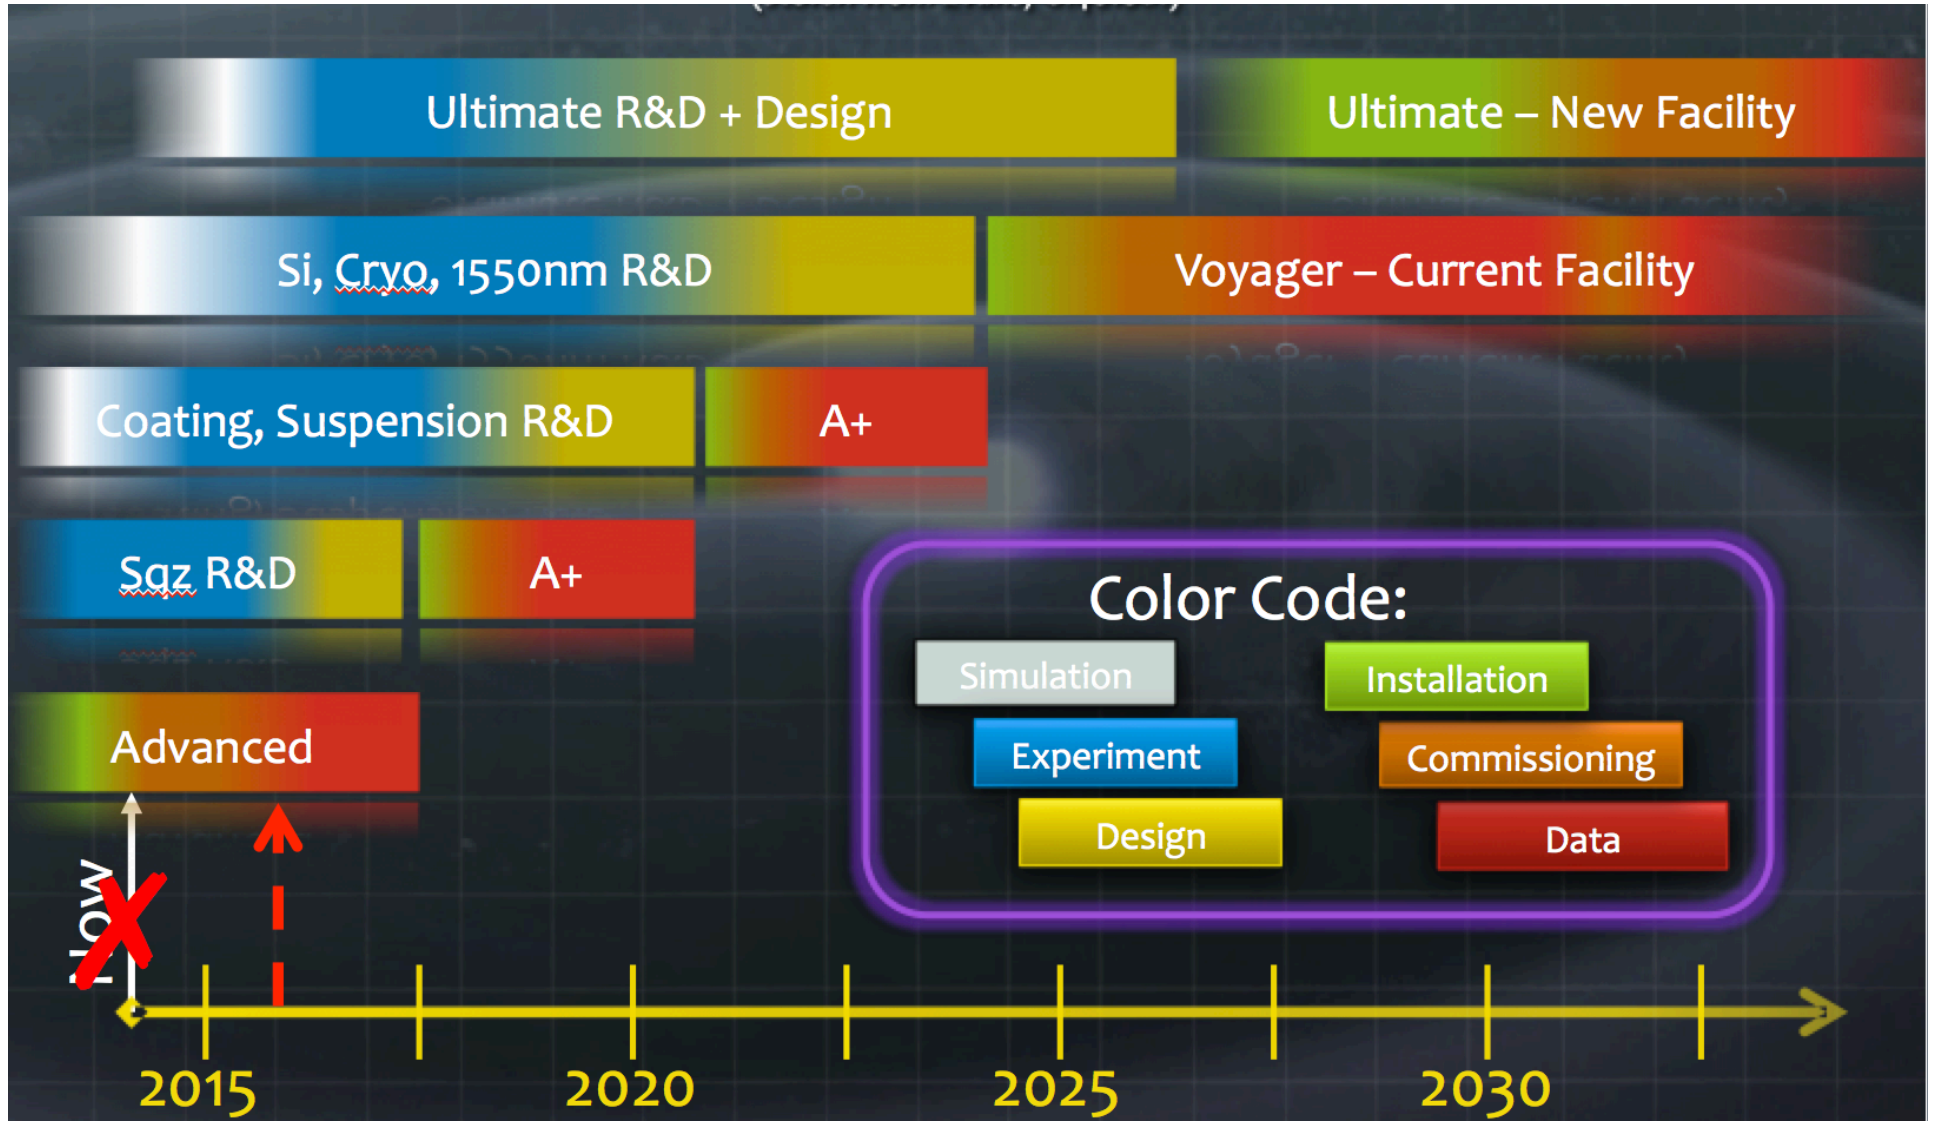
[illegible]

Ultimate R&D + Design

Ultimate – New Facility

Si, Cryo, 1550nm R&D

Voyager – Current Facility

Coating, Suspension R&D

A+

Sqz R&D

A+

Advanced

Now

Color Code:

Simulation

Installation

Experiment

Commissioning

Design

Data

2015

2020

2025

2030